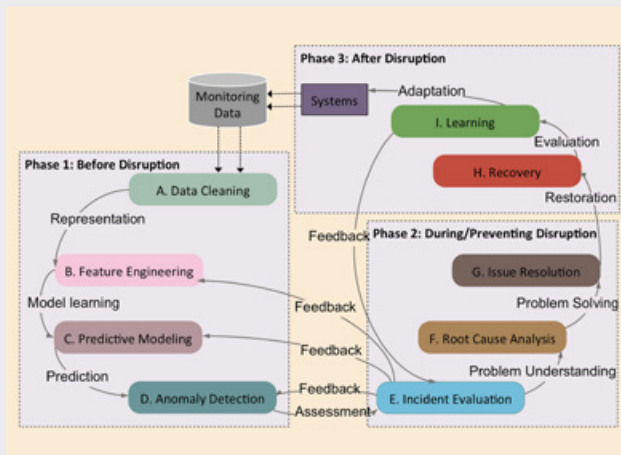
Phase 3: After Disruption

Monitoring Data

Systems

Adaptation

I. Learning

Evaluation

H. Recovery

Restoration

Phase 1: Before Disruption

A. Data Cleaning

Representation

B. Feature Engineering

Model learning

C. Predictive Modeling

Prediction

D. Anomaly Detection

Feedback

Phase 2: During/Preventing Disruption

G. Issue Resolution

Problem Solving

F. Root Cause Analysis

Problem Understanding

Feedback

Feedback

Feedback

Assessment

E. Incident Evaluation